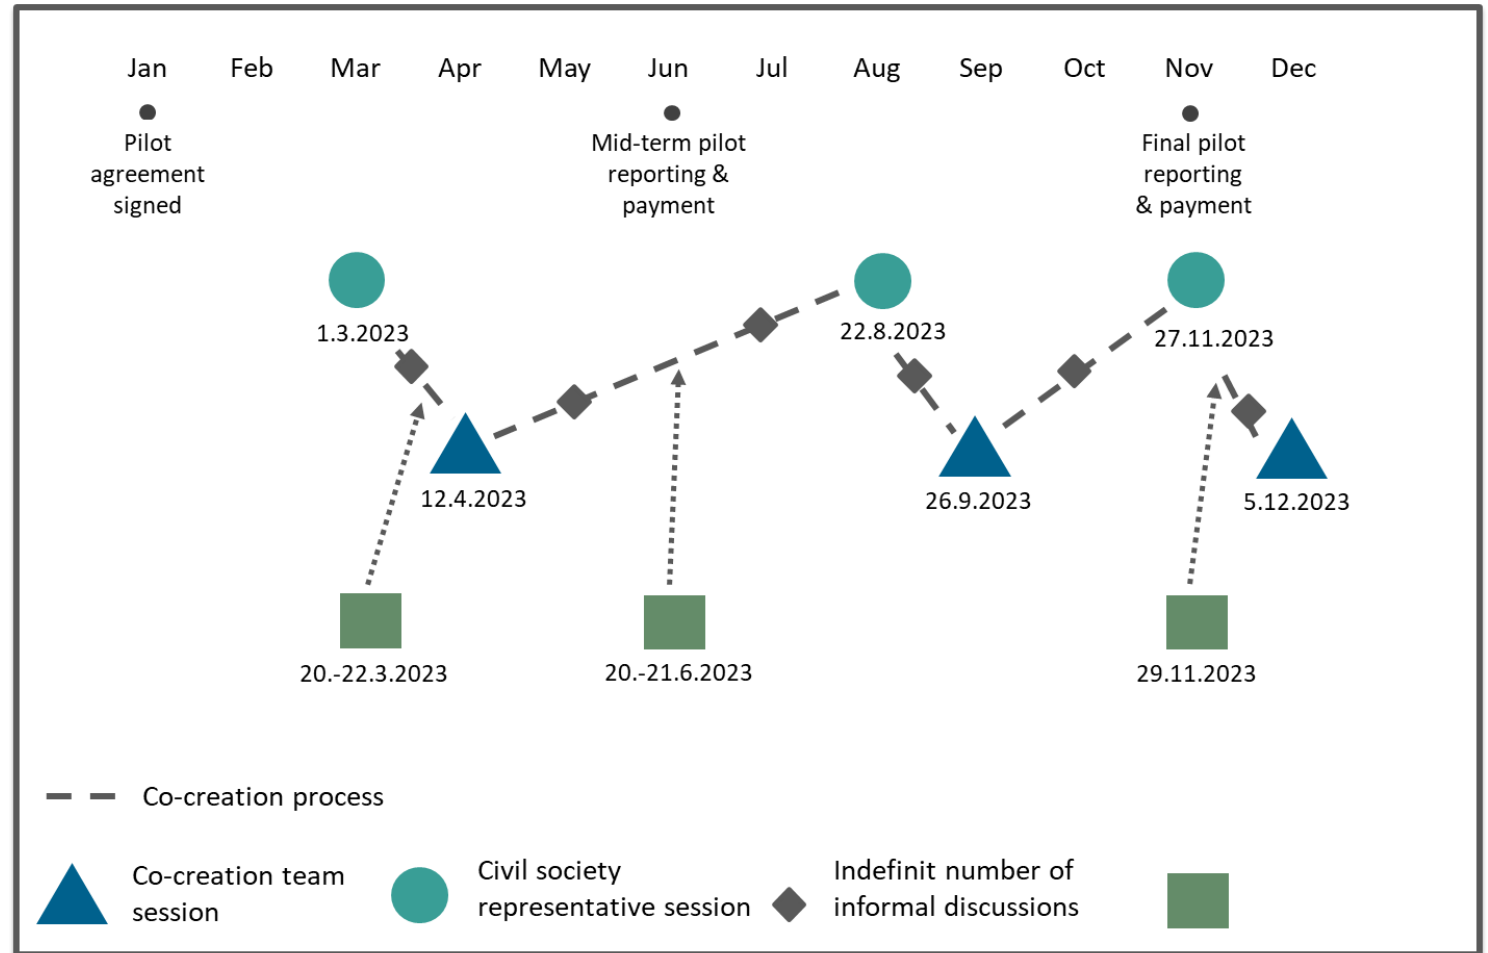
Jan Feb Mar Apr May Jun Jul Aug Sep Oct Nov Dec

Pilot agreement signed

Mid-term pilot reporting & payment

Final pilot reporting & payment

1.3.2023

22.8.2023

27.11.2023

12.4.2023

26.9.2023

5.12.2023

20.-22.3.2023

20.-21.6.2023

29.11.2023

Co-creation process

Co-creation team session

Civil society representative session

Indefinit number of informal discussions